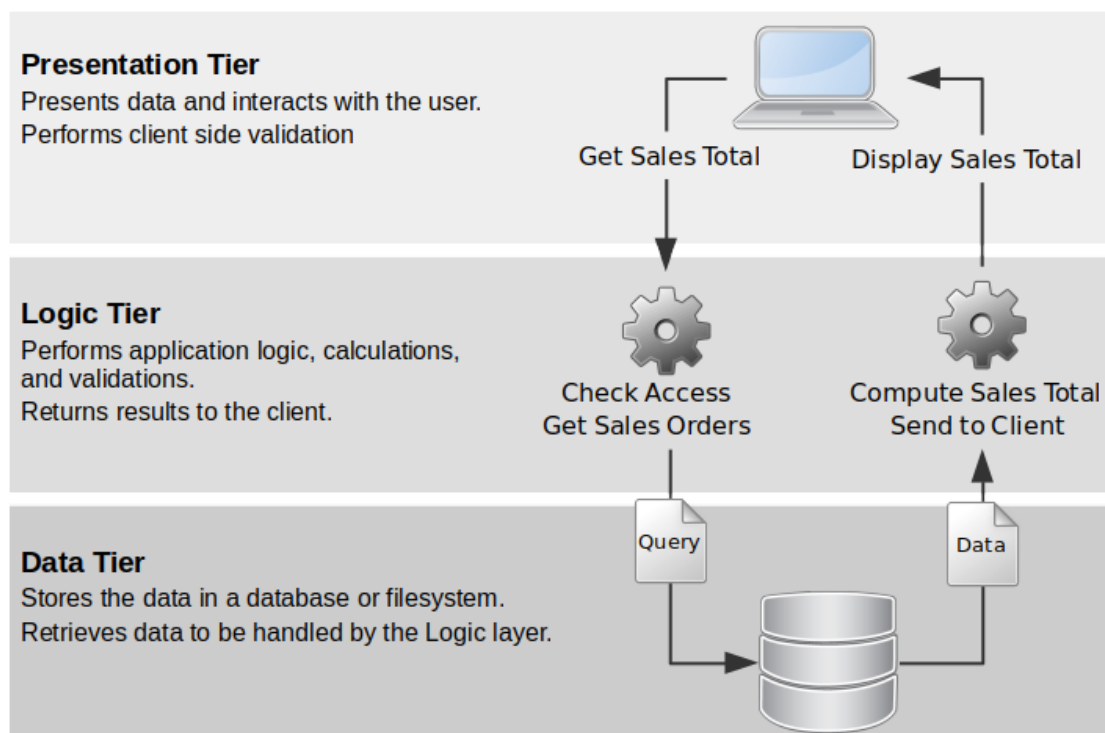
**Presentation Tier**
Presents data and interacts with the user.
Performs client side validation

Get Sales Total

Display Sales Total

**Logic Tier**
Performs application logic, calculations, and validations.
Returns results to the client.

Check Access
Get Sales Orders

Compute Sales Total
Send to Client

**Data Tier**
Stores the data in a database or filesystem.
Retrieves data to be handled by the Logic layer.

Query

Data